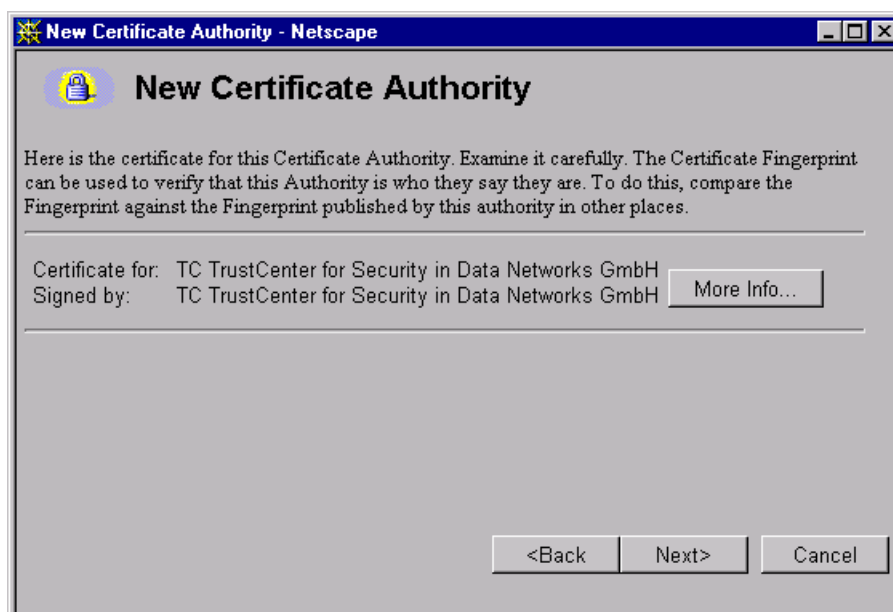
New Certificate Authority - Netscape

New Certificate Authority

Here is the certificate for this Certificate Authority. Examine it carefully. The Certificate Fingerprint can be used to verify that this Authority is who they say they are. To do this, compare the Fingerprint against the Fingerprint published by this authority in other places.

Certificate for: TC TrustCenter for Security in Data Networks GmbH
Signed by: TC TrustCenter for Security in Data Networks GmbH

More Info...

<Back

Next>

Cancel